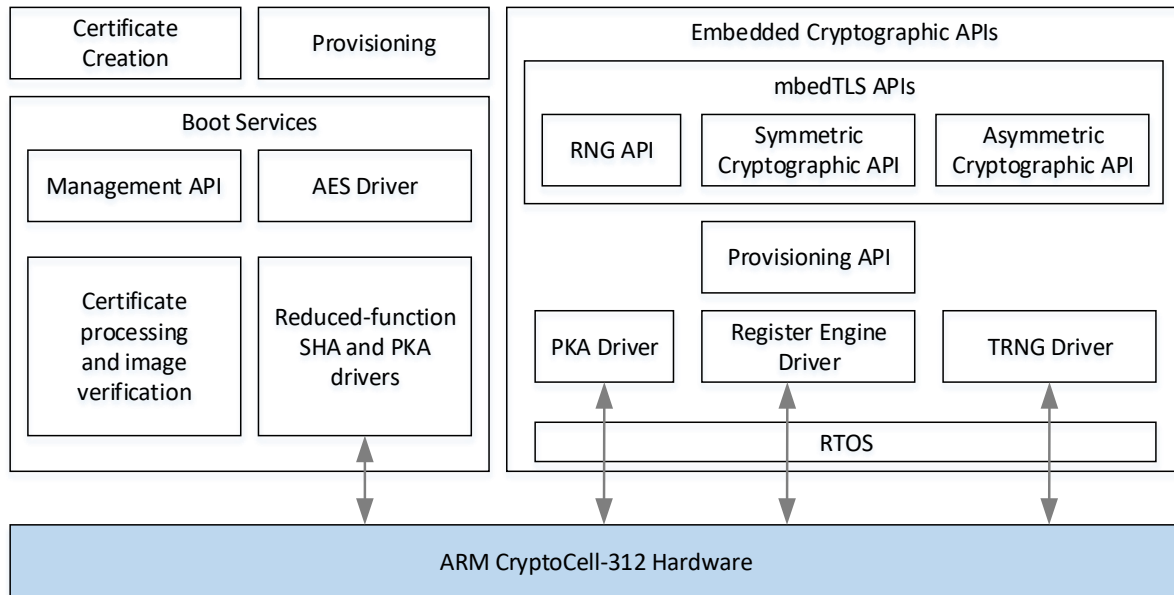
Certificate Creation

Provisioning

Boot Services

Management API

AES Driver

Certificate processing and image verification

Reduced-function SHA and PKA drivers

Embedded Cryptographic APIs

mbedTLS APIs

RNG API

Symmetric Cryptographic API

Asymmetric Cryptographic API

Provisioning API

PKA Driver

Register Engine Driver

TRNG Driver

RTOS

ARM CryptoCell-312 Hardware